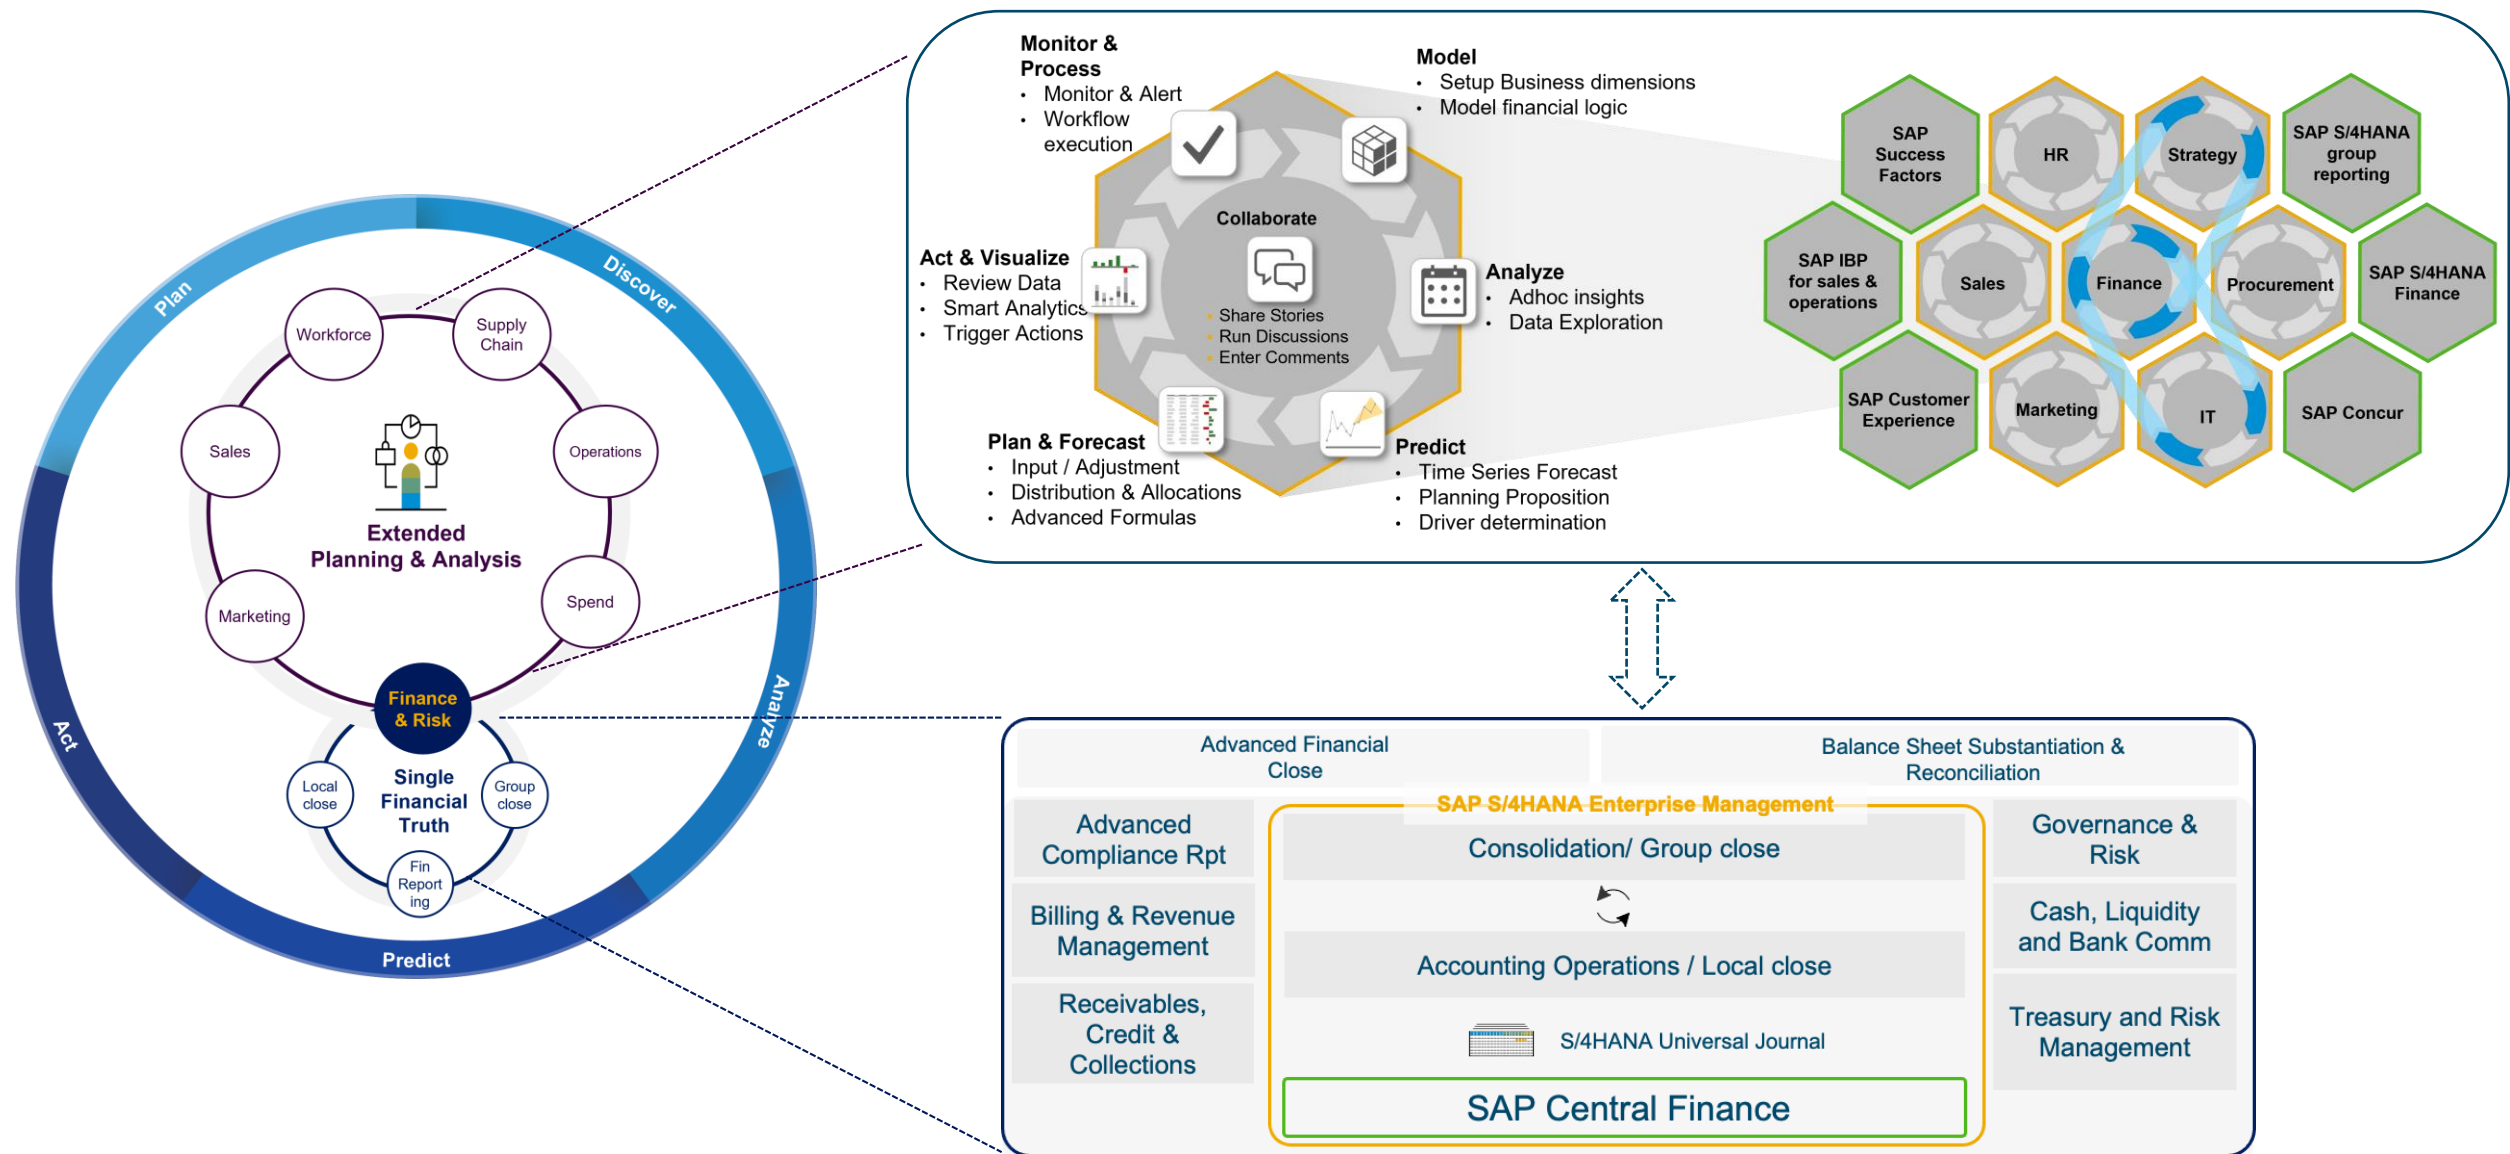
Plan
Discover
Analyze
Predict
Act

Workforce
Supply Chain
Sales
Operations
Extended Planning & Analysis
Marketing
Spend
Finance & Risk
Local close
Single Financial Truth
Group close
Fin Report ing

Monitor & Process
• Monitor & Alert
• Workflow execution

Model
• Setup Business dimensions
• Model financial logic

Collaborate
Share Stories
Run Discussions
Enter Comments

Act & Visualize
• Review Data
• Smart Analytics
• Trigger Actions

Analyze
• Adhoc insights
• Data Exploration

Plan & Forecast
• Input / Adjustment
• Distribution & Allocations
• Advanced Formulas

Predict
• Time Series Forecast
• Planning Proposition
• Driver determination

SAP Success Factors
HR
Strategy
SAP S/4HANA group reporting
SAP IBP for sales & operations
Sales
Finance
Procurement
SAP S/4HANA Finance
SAP Customer Experience
Marketing
IT
SAP Concur

Advanced Financial Close
Balance Sheet Substantiation & Reconciliation
SAP S/4HANA Enterprise Management
Advanced Compliance Rpt
Consolidation/ Group close
Governance & Risk
Billing & Revenue Management
Cash, Liquidity and Bank Comm
Accounting Operations / Local close
Receivables, Credit & Collections
Treasury and Risk Management
S/4HANA Universal Journal
SAP Central Finance